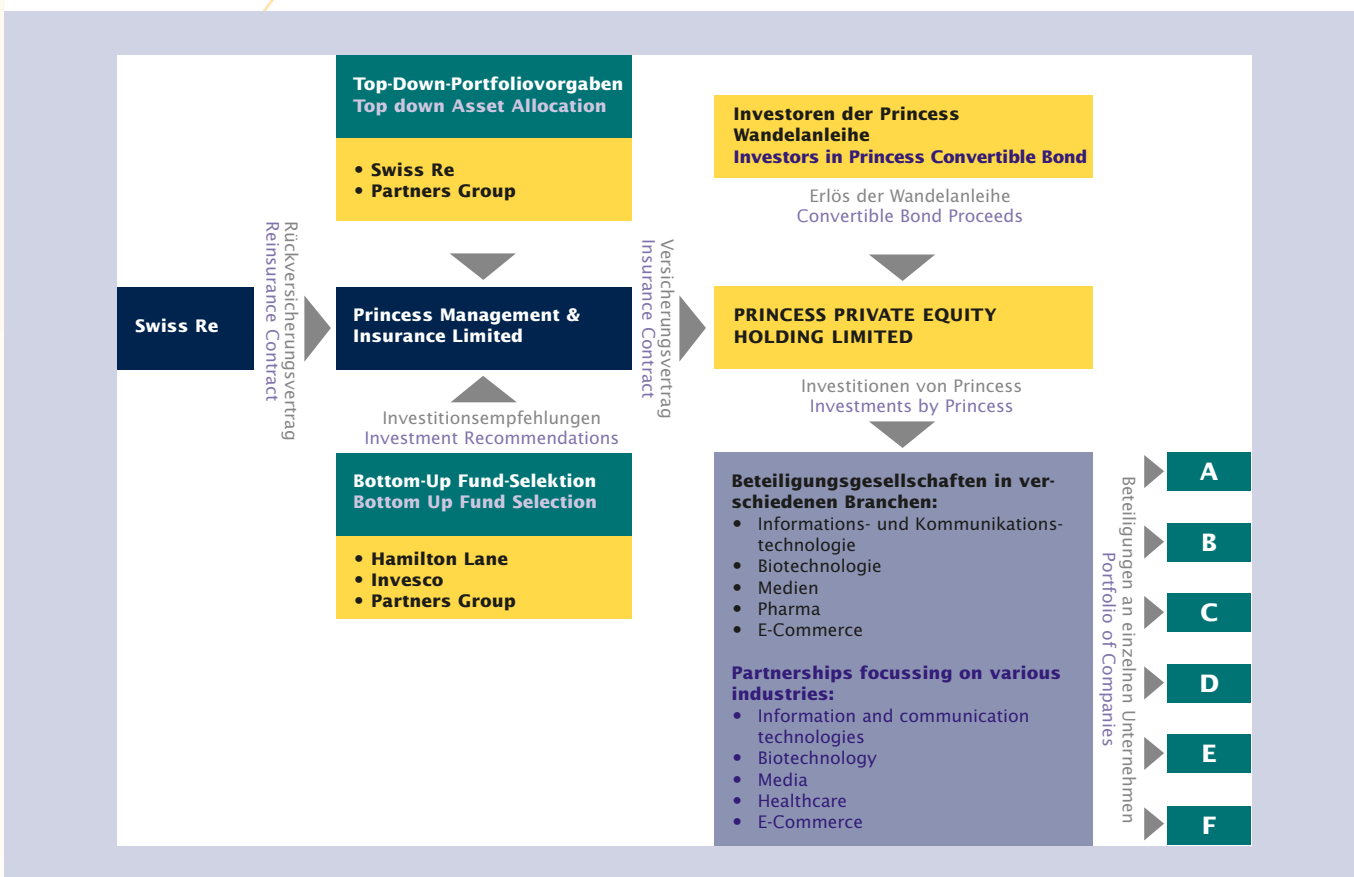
Swiss Re

Rückversicherungsvertrag
Reinsurance Contract

Top-Down-Portfoliovorgaben
Top down Asset Allocation

• Swiss Re
• Partners Group

Princess Management & Insurance Limited

Investitionsempfehlungen
Investment Recommendations

Bottom-Up Fund-Selektion
Bottom Up Fund Selection

• Hamilton Lane
• Invesco
• Partners Group

Versicherungsvertrag
Insurance Contract

Investoren der Princess Wandelanleihe
Investors in Princess Convertible Bond

Erlös der Wandelanleihe
Convertible Bond Proceeds

PRINCESS PRIVATE EQUITY HOLDING LIMITED

Investitionen von Princess
Investments by Princess

Beteiligungsgesellschaften in verschiedenen Branchen:
• Informations- und Kommunikationstechnologie
• Biotechnologie
• Medien
• Pharma
• E-Commerce

Partnerships focussing on various industries:
• Information and communication technologies
• Biotechnology
• Media
• Healthcare
• E-Commerce

Beteiligungen an einzelnen Unternehmen
Portfolio of Companies

A
B
C
D
E
F